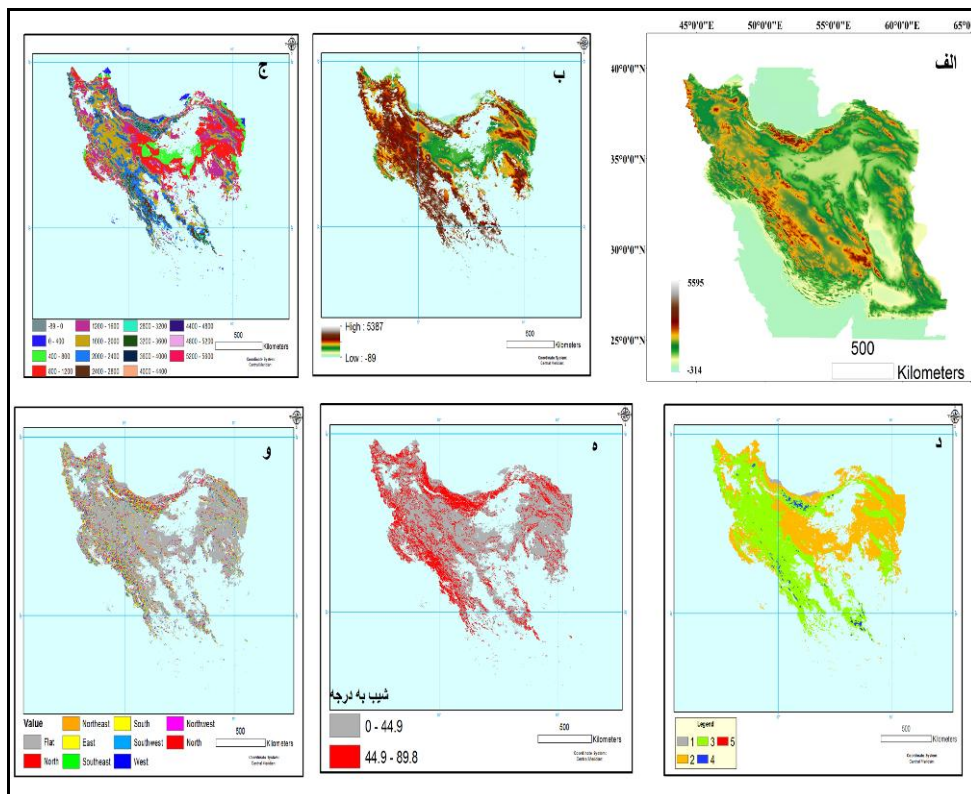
ج

-89 - 0
0 - 400
400 - 800
800 - 1200
1200 - 1600
1600 - 2000
2000 - 2400
2400 - 2800
2800 - 3200
3200 - 3600
3600 - 4000
4000 - 4400
4400 - 4800
4800 - 5200
5200 - 5600

500
Kilometers
Coordinate System:
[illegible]

ب

High : 5387
Low : -89

500
Kilometers
Coordinate System:
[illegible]

45°0'0"E 50°0'0"E 55°0'0"E 60°0'0"E 65

الف

40°0'0"N
35°0'0"N
30°0'0"N
25°0'0"N

5595
-314

500
Kilometers

و

Value
Flat
North
Northeast
East
Southeast
South
Southwest
West
Northwest
North

500
Kilometers
Coordinate System:
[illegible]

ه

شیب به درجه
0 - 44.9
44.9 - 89.8

500
Kilometers
Coordinate System:
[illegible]

د

Legend
1
2
3
4
5

500
Kilometers
Coordinate System:
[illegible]